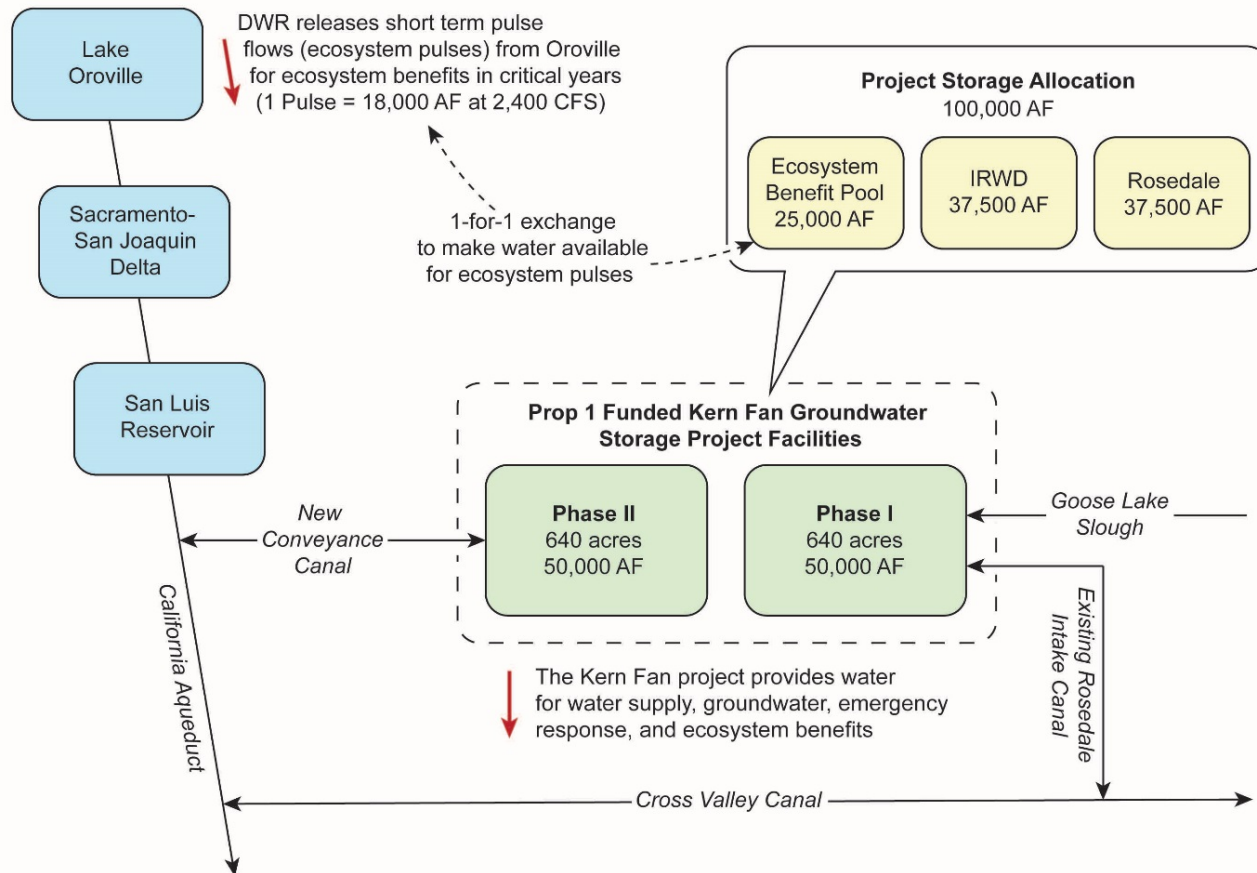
Lake Oroville

DWR releases short term pulse flows (ecosystem pulses) from Oroville for ecosystem benefits in critical years (1 Pulse = 18,000 AF at 2,400 CFS)

Project Storage Allocation
100,000 AF

Ecosystem Benefit Pool
25,000 AF

IRWD
37,500 AF

Rosedale
37,500 AF

Sacramento-San Joaquin Delta

1-for-1 exchange to make water available for ecosystem pulses

San Luis Reservoir

Prop 1 Funded Kern Fan Groundwater Storage Project Facilities

New Conveyance Canal

Phase II
640 acres
50,000 AF

Phase I
640 acres
50,000 AF

Goose Lake Slough

California Aqueduct

Existing Rosedale Intake Canal

The Kern Fan project provides water for water supply, groundwater, emergency response, and ecosystem benefits

Cross Valley Canal